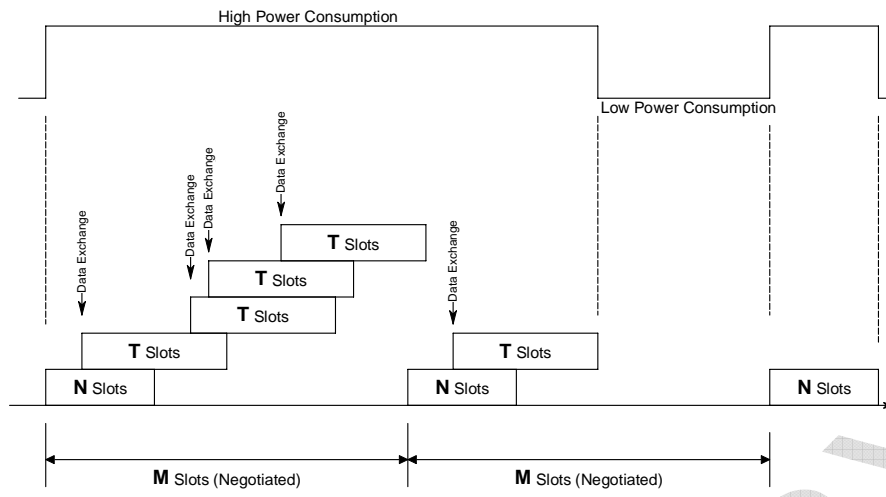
High Power Consumption

Low Power Consumption

Data Exchange

Data Exchange

Data Exchange

Data Exchange

Data Exchange

T Slots

T Slots

T Slots

T Slots

T Slots

N Slots

N Slots

N Slots

M Slots (Negotiated)

M Slots (Negotiated)